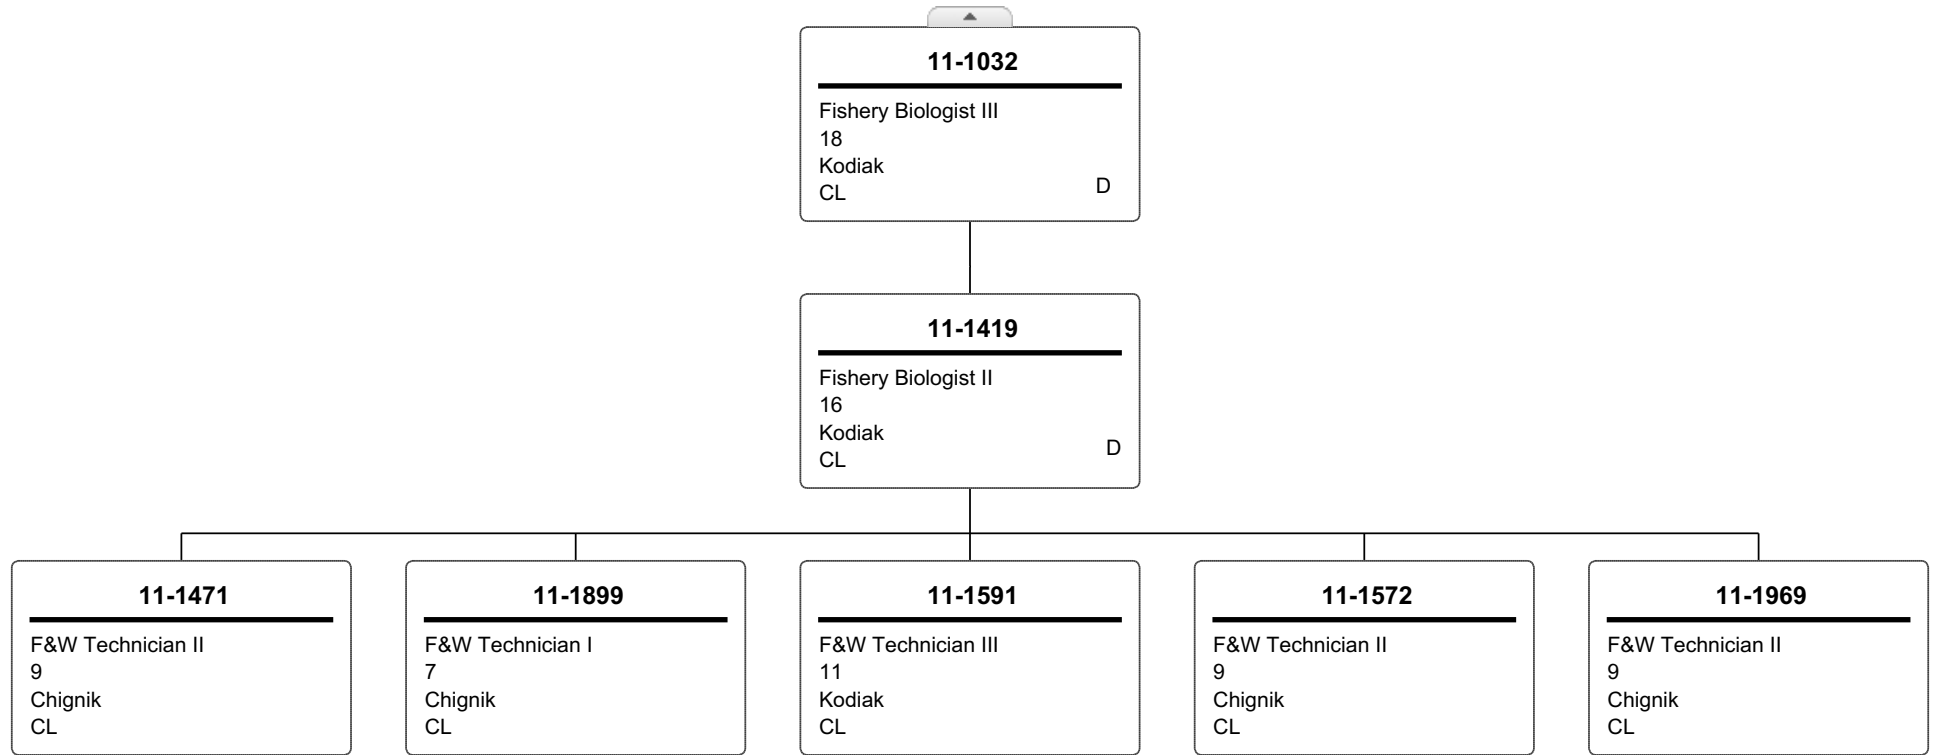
11-1032

Fishery Biologist III
18
Kodiak
CL
D

11-1419

Fishery Biologist II
16
Kodiak
CL
D

11-1471

F&W Technician II
9
Chignik
CL

11-1899

F&W Technician I
7
Chignik
CL

11-1591

F&W Technician III
11
Kodiak
CL

11-1572

F&W Technician II
9
Chignik
CL

11-1969

F&W Technician II
9
Chignik
CL